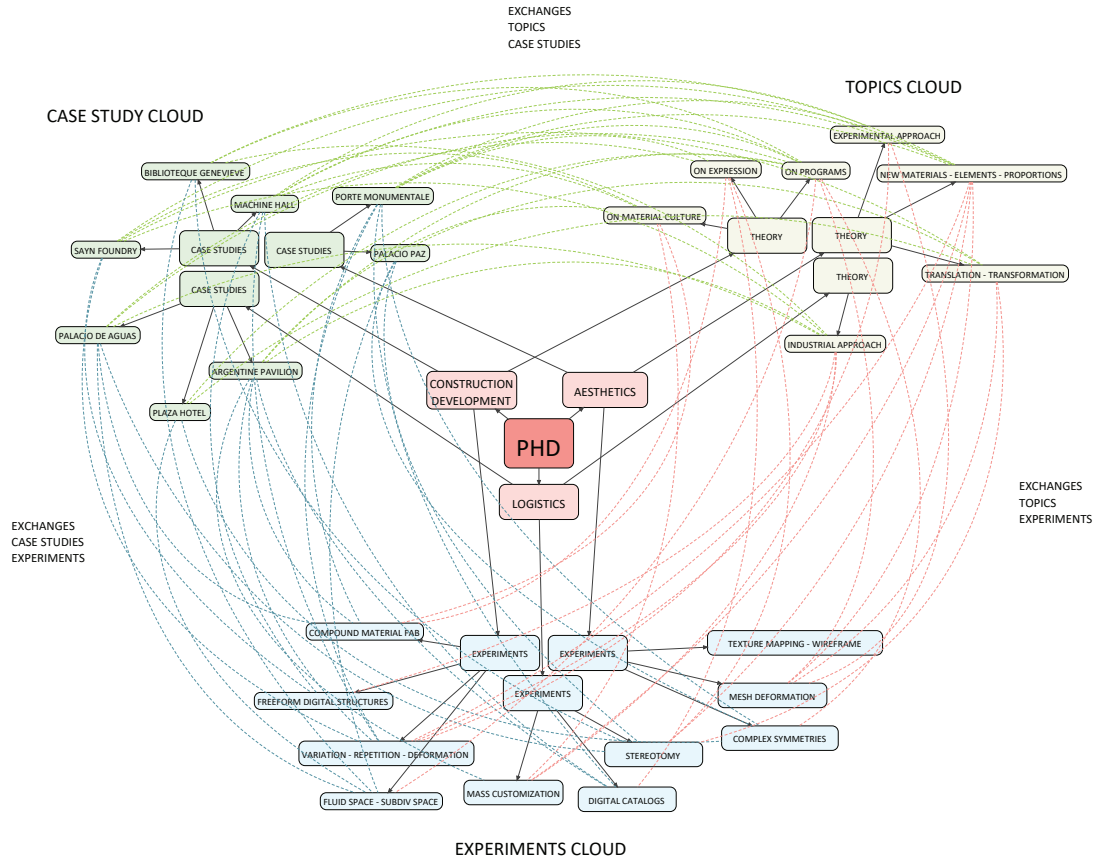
EXCHANGES
TOPICS
CASE STUDIES

CASE STUDY CLOUD

TOPICS CLOUD

BIBLIOTEQUE GENEVIEVE
MACHINE HALL
PORTE MONUMENTALE
SAYN FOUNDRY
CASE STUDIES
CASE STUDIES
PALACIO PAZ
CASE STUDIES
PALACIO DE AGUAS
ARGENTINE PAVILION
PLAZA HOTEL

EXPERIMENTAL APPROACH
ON EXPRESSION
ON PROGRAMS
NEW MATERIALS - ELEMENTS - PROPORTIONS
ON MATERIAL CULTURE
THEORY
THEORY
THEORY
TRANSLATION - TRANSFORMATION
INDUSTRIAL APPROACH

CONSTRUCTION DEVELOPMENT
AESTHETICS
PHD
LOGISTICS

EXCHANGES
CASE STUDIES
EXPERIMENTS

EXCHANGES
TOPICS
EXPERIMENTS

COMPOUND MATERIAL FAB
EXPERIMENTS
EXPERIMENTS
TEXTURE MAPPING - WIREFRAME
EXPERIMENTS
FREEFORM DIGITAL STRUCTURES
MESH DEFORMATION
COMPLEX SYMMETRIES
VARIATION - REPETITION - DEFORMATION
STEREOTOMY
MASS CUSTOMIZATION
FLUID SPACE - SUBDIV SPACE
DIGITAL CATALOGS

EXPERIMENTS CLOUD